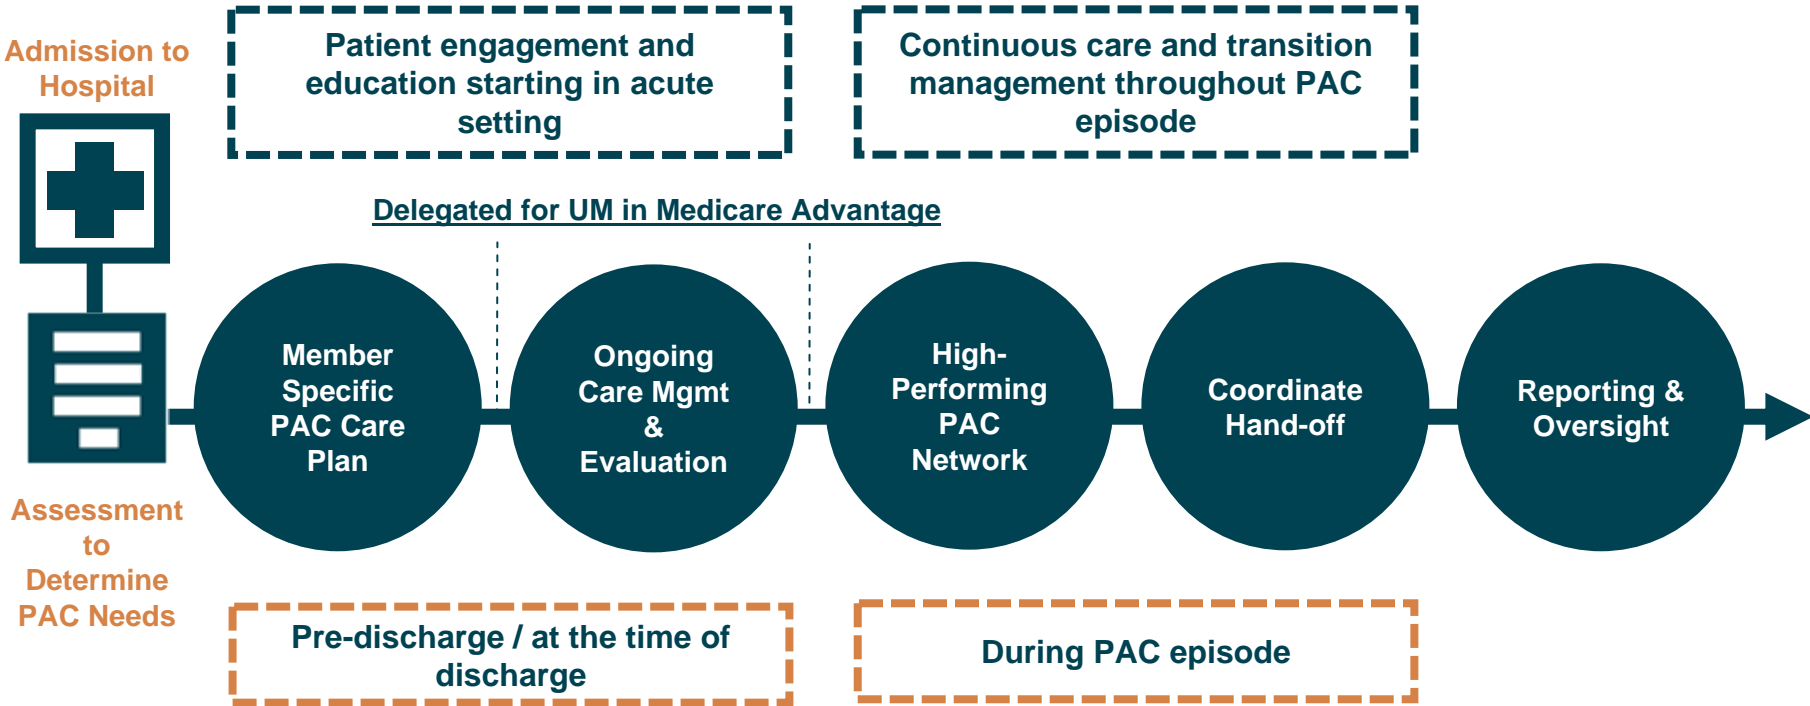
Admission to Hospital

Patient engagement and education starting in acute setting

Continuous care and transition management throughout PAC episode

Delegated for UM in Medicare Advantage

Member Specific PAC Care Plan

Ongoing Care Mgmt & Evaluation

High-Performing PAC Network

Coordinate Hand-off

Reporting & Oversight

Assessment to Determine PAC Needs

Pre-discharge / at the time of discharge

During PAC episode